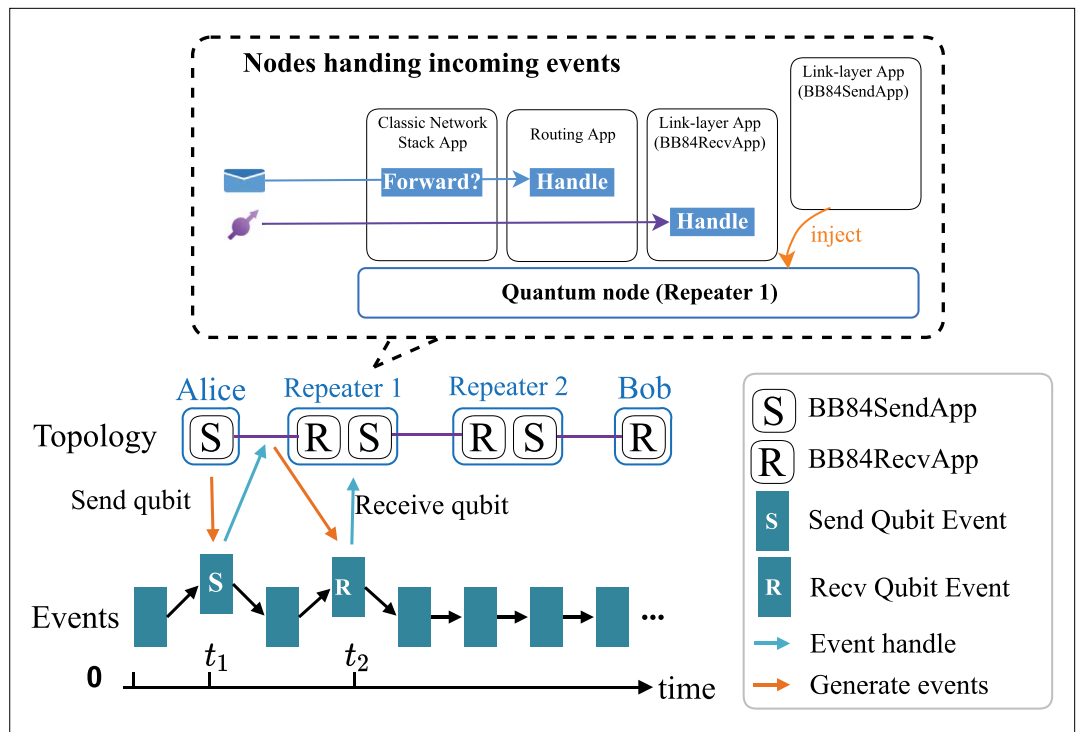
Nodes handing incoming events

Link-layer App (BB84SendApp)

Classic Network Stack App

Routing App

Link-layer App (BB84RecvApp)

Forward?

Handle

Handle

inject

Quantum node (Repeater 1)

Alice

Repeater 1

Repeater 2

Bob

Topology

S

R

S

R

S

R

Send qubit

Receive qubit

Events

S

R

...

0

$t_1$

$t_2$

time

S BB84SendApp

R BB84RecvApp

S Send Qubit Event

R Recv Qubit Event

Event handle

Generate events